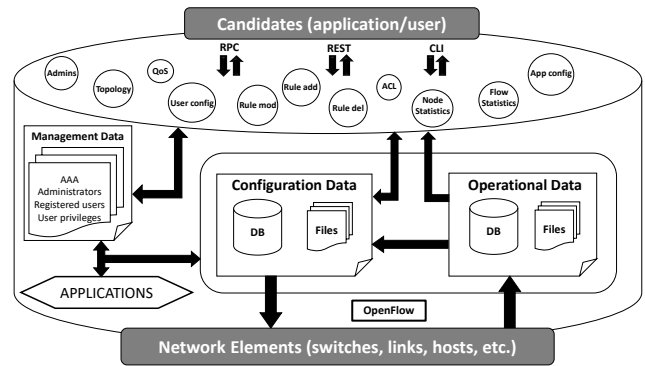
Candidates (application/user)

RPC
REST
CLI

Admins
Topology
QoS
User config
Rule mod
Rule add
Rule del
ACL
Node Statistics
Flow Statistics
App config

Management Data
AAA
Administrators
Registered users
User privileges

Configuration Data
DB
Files

Operational Data
DB
Files

APPLICATIONS

OpenFlow

Network Elements (switches, links, hosts, etc.)